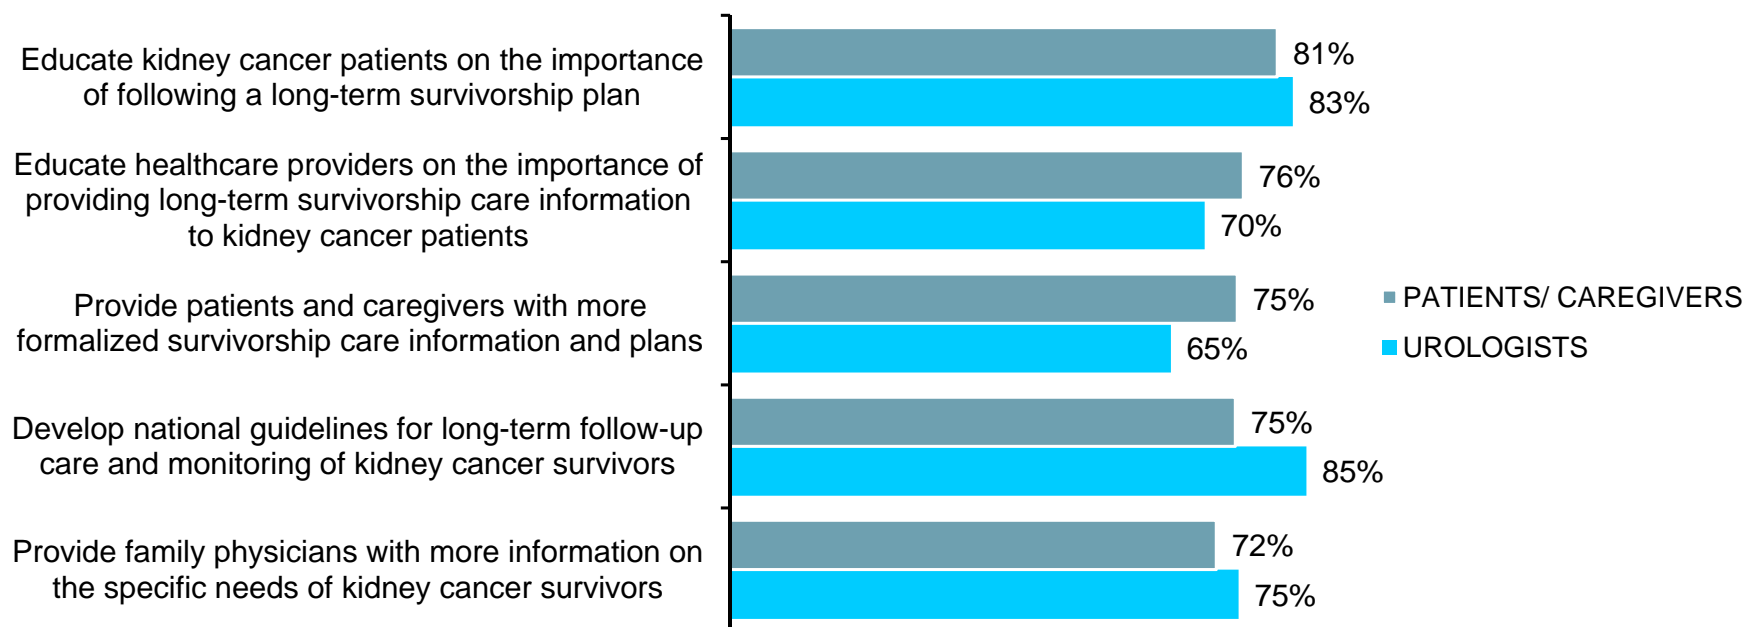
Educate kidney cancer patients on the importance of following a long-term survivorship plan

81%

83%

Educate healthcare providers on the importance of providing long-term survivorship care information to kidney cancer patients

76%

70%

Provide patients and caregivers with more formalized survivorship care information and plans

75%

65%

Develop national guidelines for long-term follow-up care and monitoring of kidney cancer survivors

75%

85%

Provide family physicians with more information on the specific needs of kidney cancer survivors

72%

75%

PATIENTS/ CAREGIVERS

UROLOGISTS